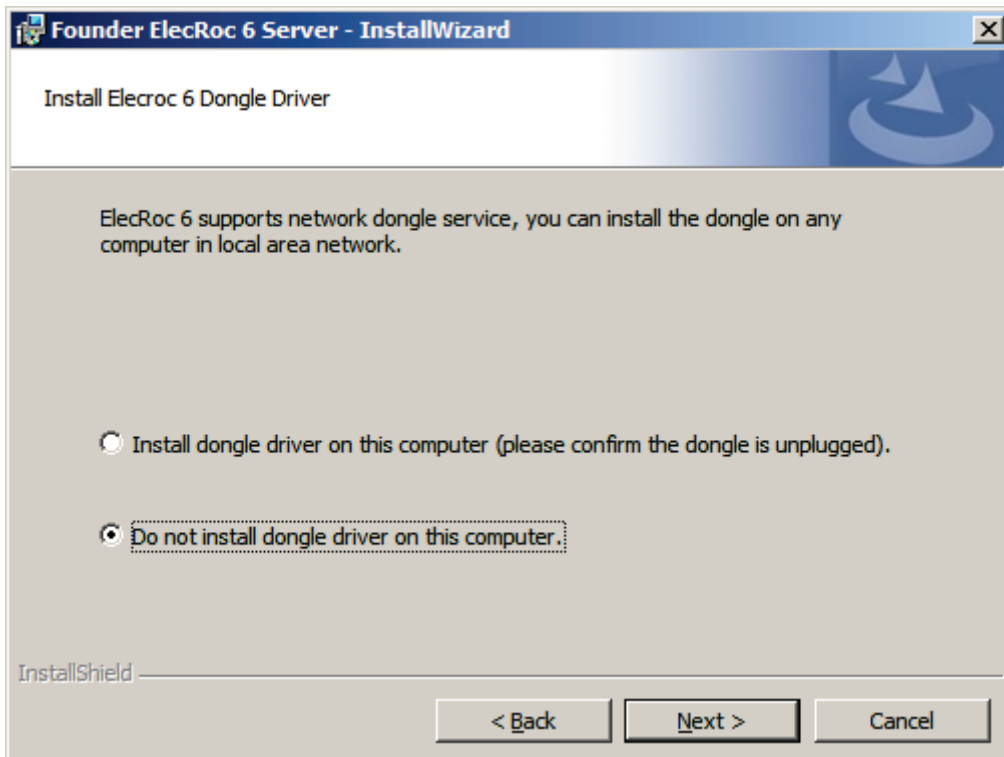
Founder ElecRoc 6 Server - InstallWizard

Install Elecroc 6 Dongle Driver

ElecRoc 6 supports network dongle service, you can install the dongle on any computer in local area network.

Install dongle driver on this computer (please confirm the dongle is unplugged).

Do not install dongle driver on this computer.

InstallShield

< Back

Next >

Cancel